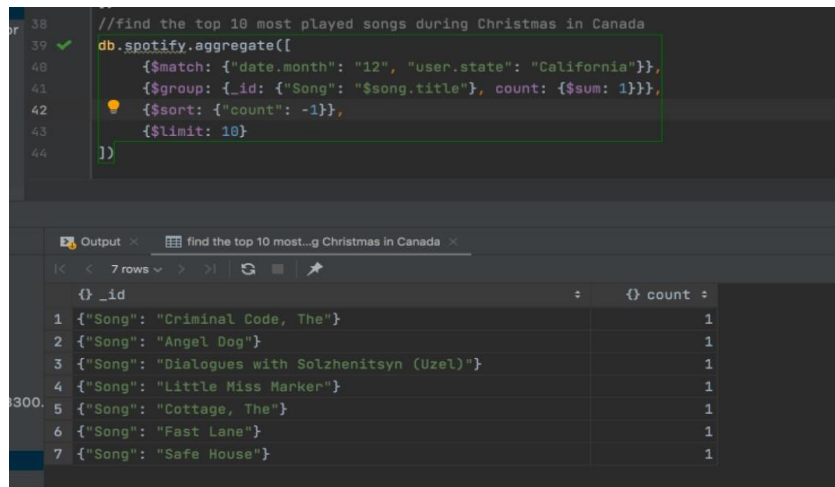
or 38 //find the top 10 most played songs during Christmas in Canada
39 db.spotify.aggregate([
40 {$match: {"date.month": "12", "user.state": "California"}},
41 {$group: {_id: {"Song": "$song.title"}, count: {$sum: 1}}},
42 {$sort: {"count": -1}},
43 {$limit: 10}
44 ])

Output × find the top 10 most...g Christmas in Canada ×

7 rows

| | {} _id | {} count |
|---|---|---|
| 1 | {"Song": "Criminal Code, The"} | 1 |
| 2 | {"Song": "Angel Dog"} | 1 |
| 3 | {"Song": "Dialogues with Solzhenitsyn (Uzel)"} | 1 |
| 4 | {"Song": "Little Miss Marker"} | 1 |
| 5 | {"Song": "Cottage, The"} | 1 |
| 6 | {"Song": "Fast Lane"} | 1 |
| 7 | {"Song": "Safe House"} | 1 |

3300.